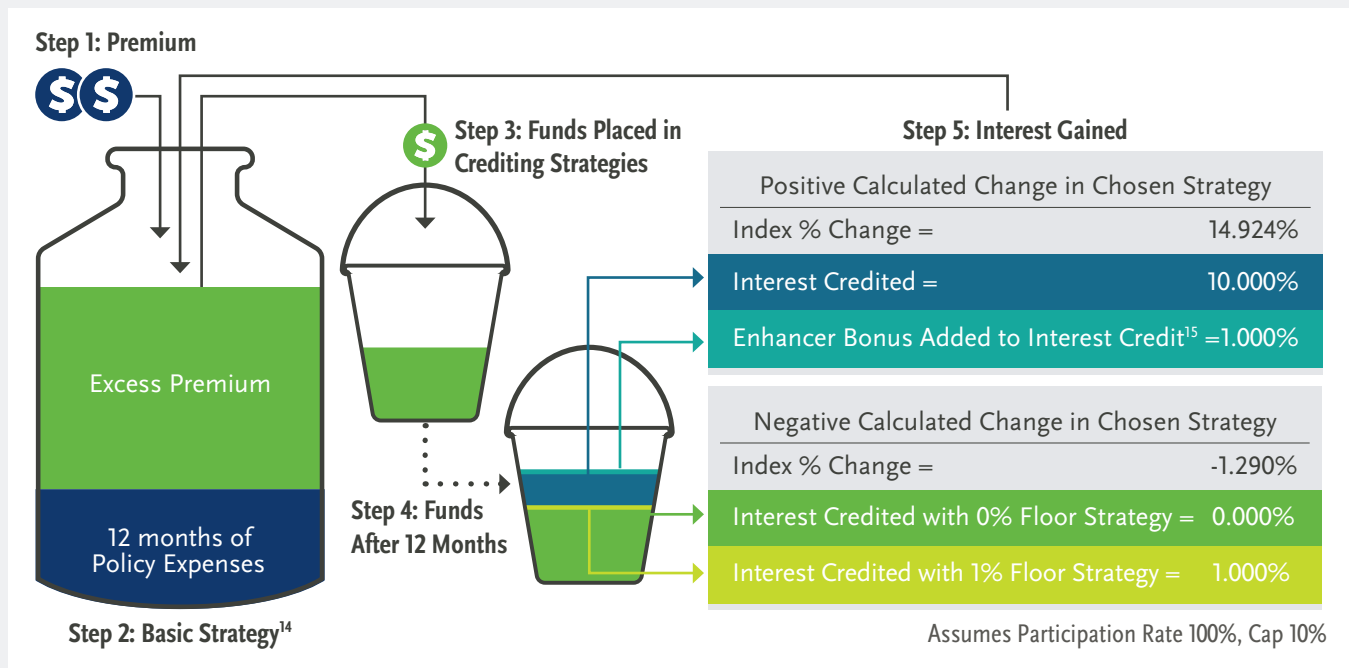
Step 1: Premium

$$

Excess Premium

12 months of Policy Expenses

Step 2: Basic Strategy$^{14}$

$

Step 3: Funds Placed in Crediting Strategies

Step 4: Funds After 12 Months

Step 5: Interest Gained

Positive Calculated Change in Chosen Strategy

Index % Change = 14.924%

Interest Credited = 10.000%

Enhancer Bonus Added to Interest Credit$^{15}$ =1.000%

Negative Calculated Change in Chosen Strategy

Index % Change = -1.290%

Interest Credited with 0% Floor Strategy = 0.000%

Interest Credited with 1% Floor Strategy = 1.000%

Assumes Participation Rate 100%, Cap 10%